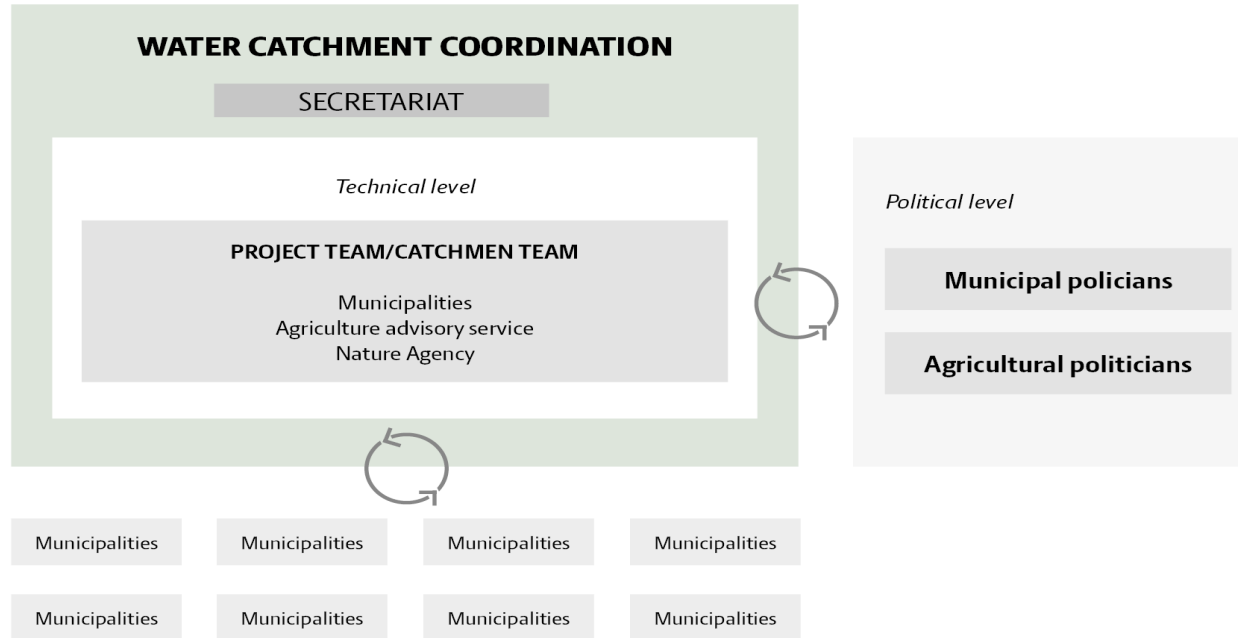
WATER CATCHMENT COORDINATION

SECRETARIAT

Technical level

PROJECT TEAM/CATCHMEN TEAM

Municipalities
Agriculture advisory service
Nature Agency

Political level

Municipal policians

Agricultural politicians

Municipalities

Municipalities

Municipalities

Municipalities

Municipalities

Municipalities

Municipalities

Municipalities